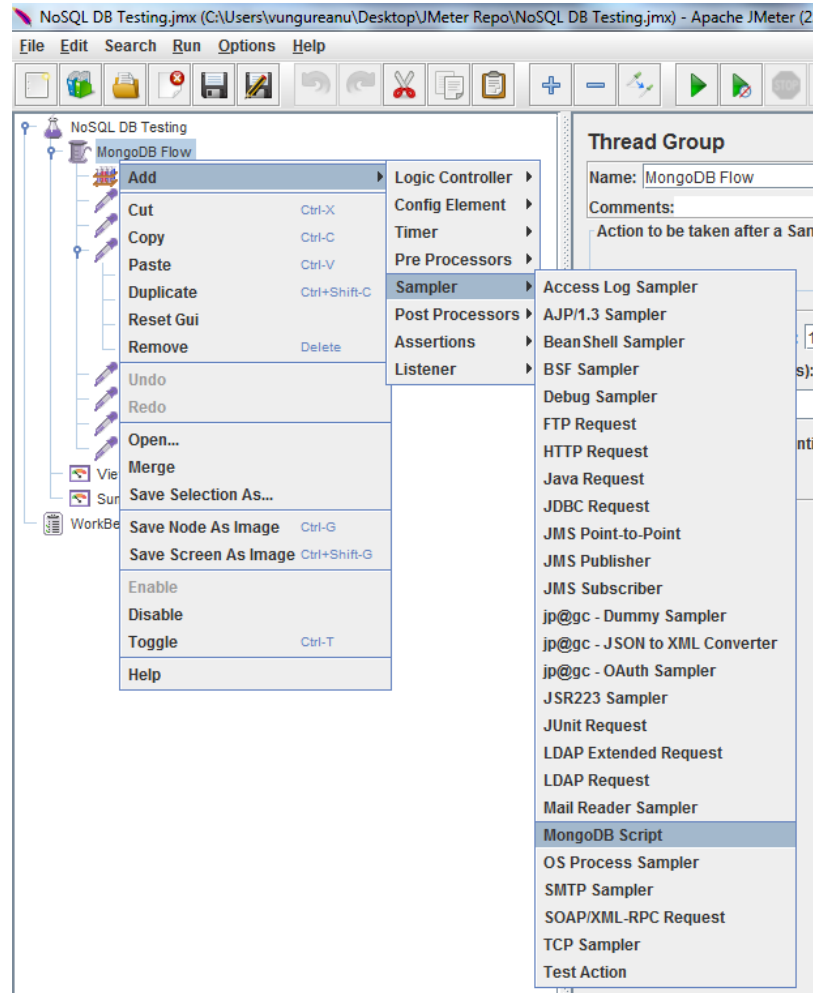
NoSQL DB Testing.jmx (C:\Users\vungureanu\Desktop\JMeter Repo\NoSQL DB Testing.jmx) - Apache JMeter (2

File Edit Search Run Options Help

NoSQL DB Testing
MongoDB Flow
Vie
Sur
WorkBe

Add
Cut Ctrl-X
Copy Ctrl-C
Paste Ctrl-V
Duplicate Ctrl+Shift-C
Reset Gui
Remove Delete
Undo
Redo
Open...
Merge
Save Selection As...
Save Node As Image Ctrl-G
Save Screen As Image Ctrl+Shift-G
Enable
Disable
Toggle Ctrl-T
Help

Logic Controller
Config Element
Timer
Pre Processors
Sampler
Post Processors
Assertions
Listener

Access Log Sampler
AJP/1.3 Sampler
BeanShell Sampler
BSF Sampler
Debug Sampler
FTP Request
HTTP Request
Java Request
JDBC Request
JMS Point-to-Point
JMS Publisher
JMS Subscriber
jp@gc - Dummy Sampler
jp@gc - JSON to XML Converter
jp@gc - OAuth Sampler
JSR223 Sampler
JUnit Request
LDAP Extended Request
LDAP Request
Mail Reader Sampler
MongoDB Script
OS Process Sampler
SMTP Sampler
SOAP/XML-RPC Request
TCP Sampler
Test Action

Thread Group
Name: MongoDB Flow
Comments:
Action to be taken after a Sa
s):
nti